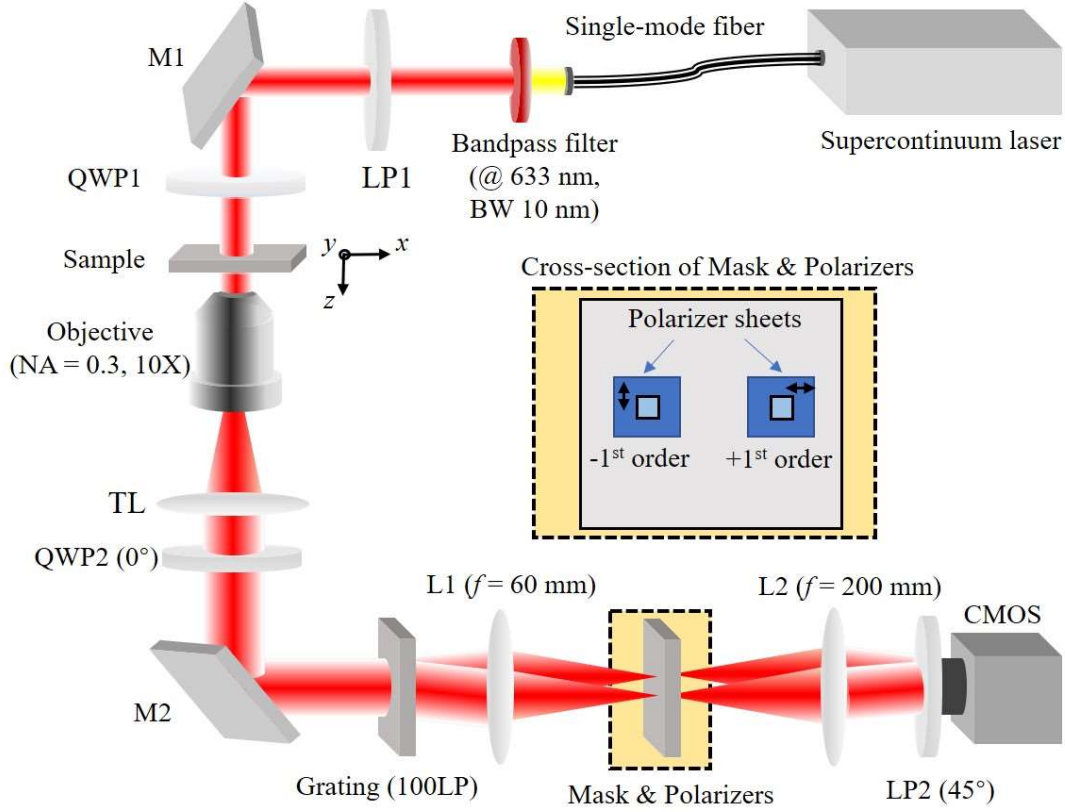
M1

LP1

Single-mode fiber

Supercontinuum laser

Bandpass filter (@ 633 nm, BW 10 nm)

QWP1

Sample

$y$

$x$

$z$

Objective (NA = 0.3, 10X)

Cross-section of Mask & Polarizers

Polarizer sheets

-1$^{st}$ order

+1$^{st}$ order

TL

QWP2 (0°)

L1 ($f$ = 60 mm)

L2 ($f$ = 200 mm)

CMOS

M2

Grating (100LP)

Mask & Polarizers

LP2 (45°)